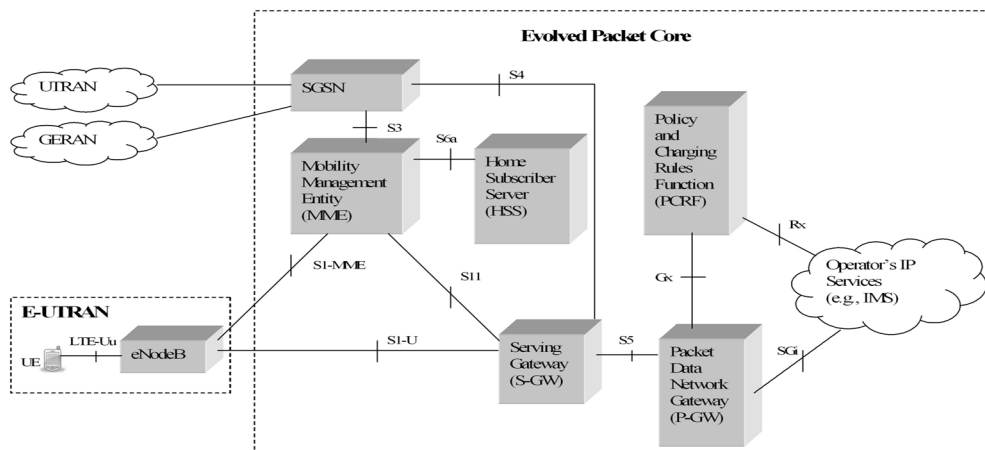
Evolved Packet Core

UTRAN

GERAN

SGSN

S4

S3

S6a

Mobility Management Entity (MME)

Home Subscriber Server (HSS)

Policy and Charging Rules Function (PCRF)

Rx

Gx

Operator's IP Services (e.g., IMS)

S1-MME

S11

E-UTRAN

LTE-Uu

UE

eNodeB

S1-U

Serving Gateway (S-GW)

S5

Packet Data Network Gateway (P-GW)

SGi